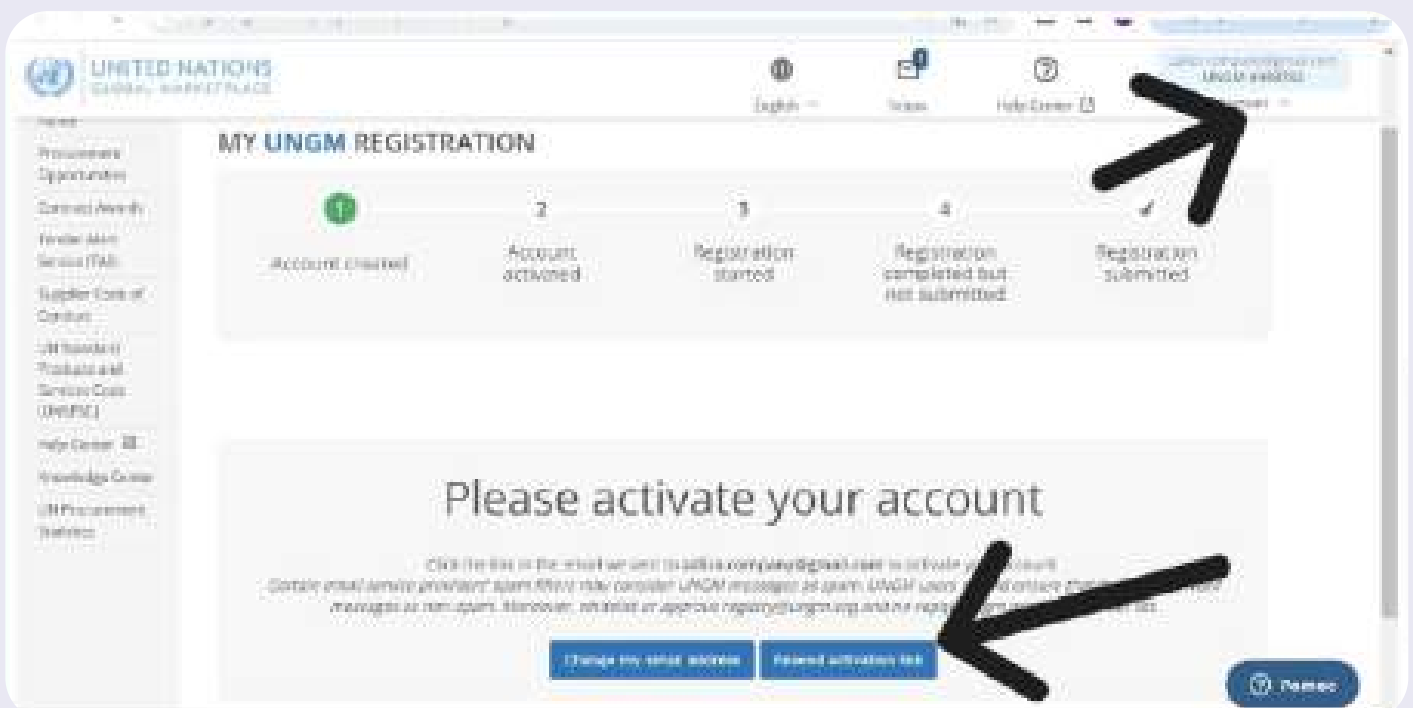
UNITED NATIONS
GLOBAL MARKETPLACE

English

Help Center

UNGM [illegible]

Procurement Opportunities
Contract Awards
Tender Alert Service (TAS)
Supplier Code of Conduct
UN Standard Products and Services Code (UNSPSC)
Help Center
Knowledge Center
UN Procurement Statistics

MY UNGM REGISTRATION

1
Account created

2
Account activated

3
Registration started

4
Registration completed but not submitted

Registration submitted

Please activate your account

Click the link in the email we sent to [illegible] to activate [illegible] account.
Certain email service providers' spam filters may consider UNGM messages as spam. UNGM users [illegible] ensure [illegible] messages as non spam. Moreover, whitelist or approve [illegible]@ungm.org and no-reply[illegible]

Change my email address
Resend activation link

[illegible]